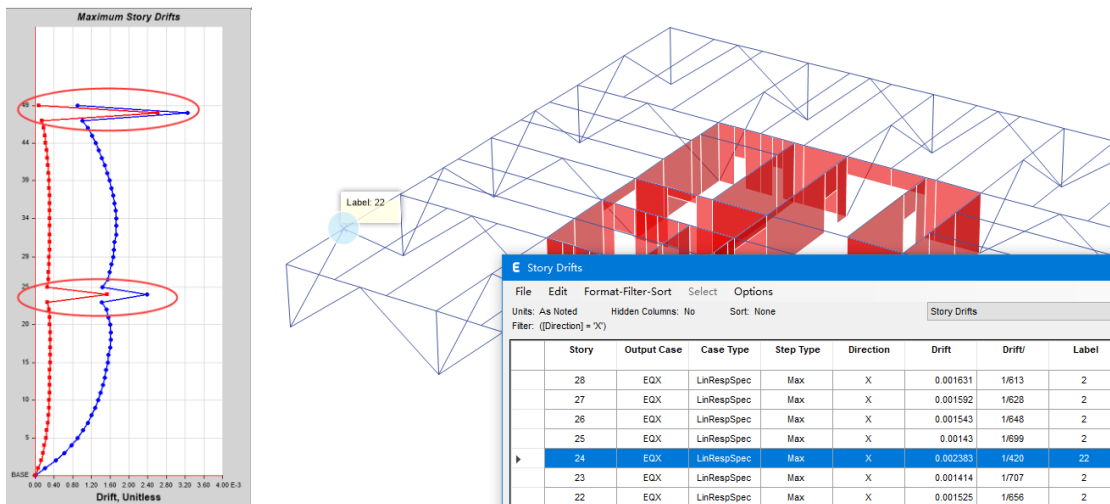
Maximum Story Drifts

49
44
39
34
29
25
20
15
10
5
BASE

0.00 0.40 0.80 1.20 1.60 2.00 2.40 2.80 3.20 3.60 4.00 E-3
Drift, Unitless

Label: 22

Story Drifts

File Edit Format-Filter-Sort Select Options

Units: As Noted Hidden Columns: No Sort: None Story Drifts
Filter: ([Direction] = 'X')

| Story | Output Case | Case Type | Step Type | Direction | Drift | Drift/ | Label |
|---|---|---|---|---|---|---|---|
| 28 | EQX | LinRespSpec | Max | X | 0.001631 | 1/613 | 2 |
| 27 | EQX | LinRespSpec | Max | X | 0.001592 | 1/628 | 2 |
| 26 | EQX | LinRespSpec | Max | X | 0.001543 | 1/648 | 2 |
| 25 | EQX | LinRespSpec | Max | X | 0.00143 | 1/699 | 2 |
| 24 | EQX | LinRespSpec | Max | X | 0.002383 | 1/420 | 22 |
| 23 | EQX | LinRespSpec | Max | X | 0.001414 | 1/707 | 2 |
| 22 | EQX | LinRespSpec | Max | X | 0.001525 | 1/656 | 2 |